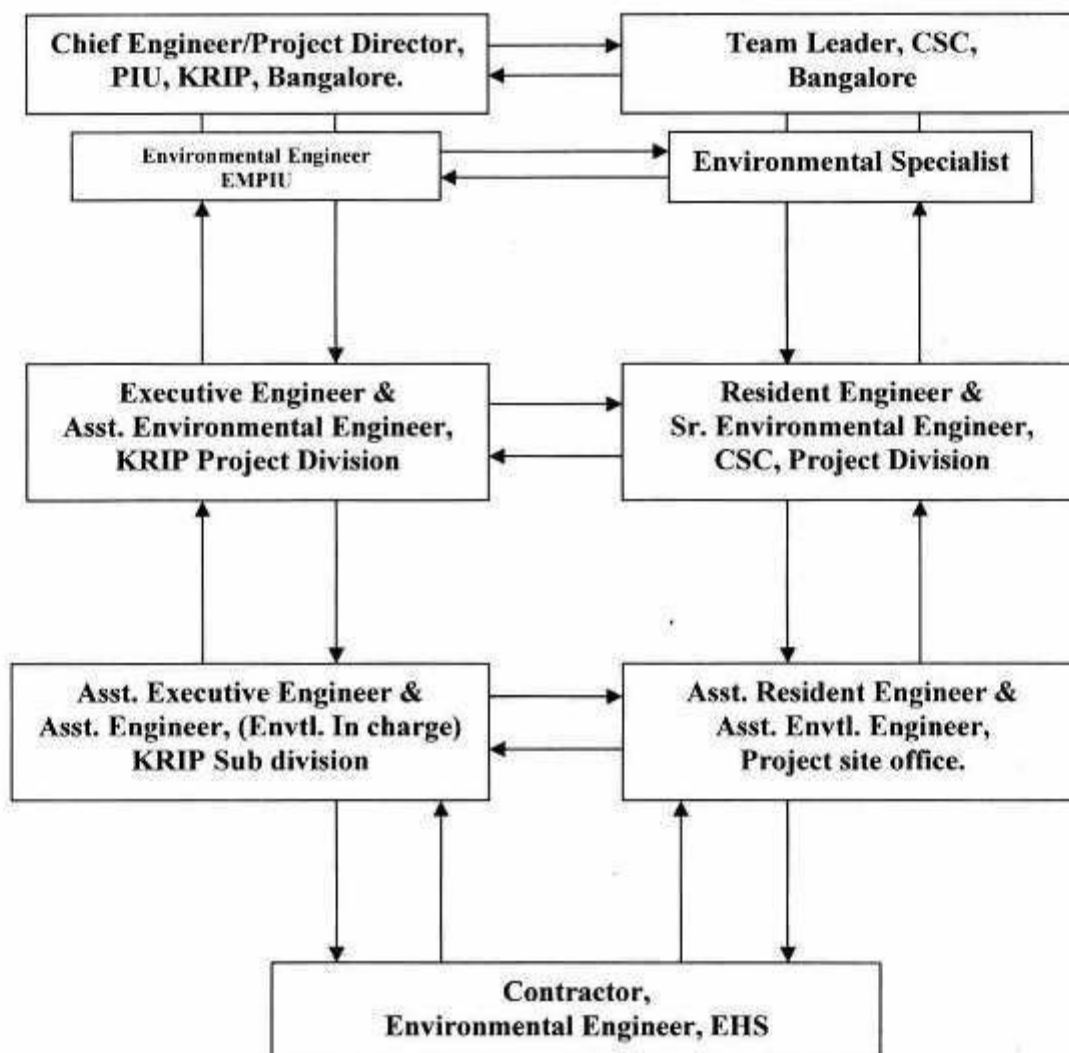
Chief Engineer/Project Director, PIU, KRIP, Bangalore.

Team Leader, CSC, Bangalore

Environmental Engineer EMPIU

Environmental Specialist

Executive Engineer & Asst. Environmental Engineer, KRIP Project Division

Resident Engineer & Sr. Environmental Engineer, CSC, Project Division

Asst. Executive Engineer & Asst. Engineer, (Envtl. In charge) KRIP Sub division

Asst. Resident Engineer & Asst. Envtl. Engineer, Project site office.

Contractor, Environmental Engineer, EHS